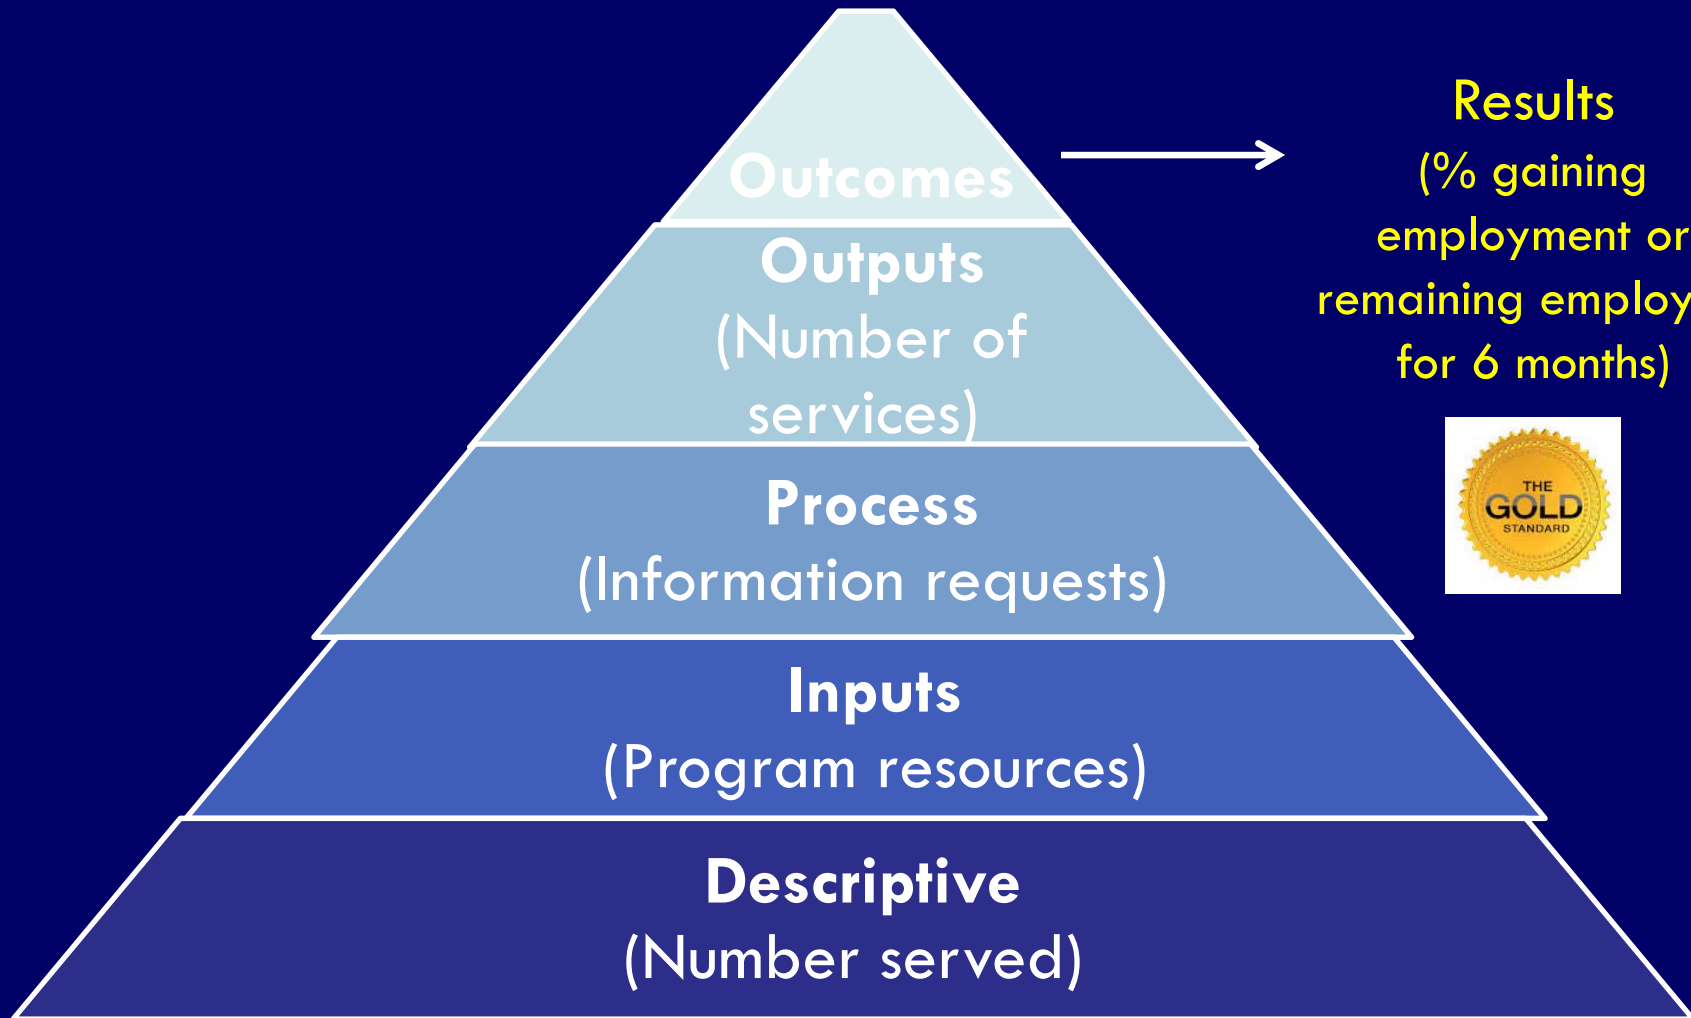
Outcomes

Outputs
(Number of services)

Process
(Information requests)

Inputs
(Program resources)

Descriptive
(Number served)

Results
(% gaining employment or remaining employ
for 6 months)

THE
GOLD
STANDARD